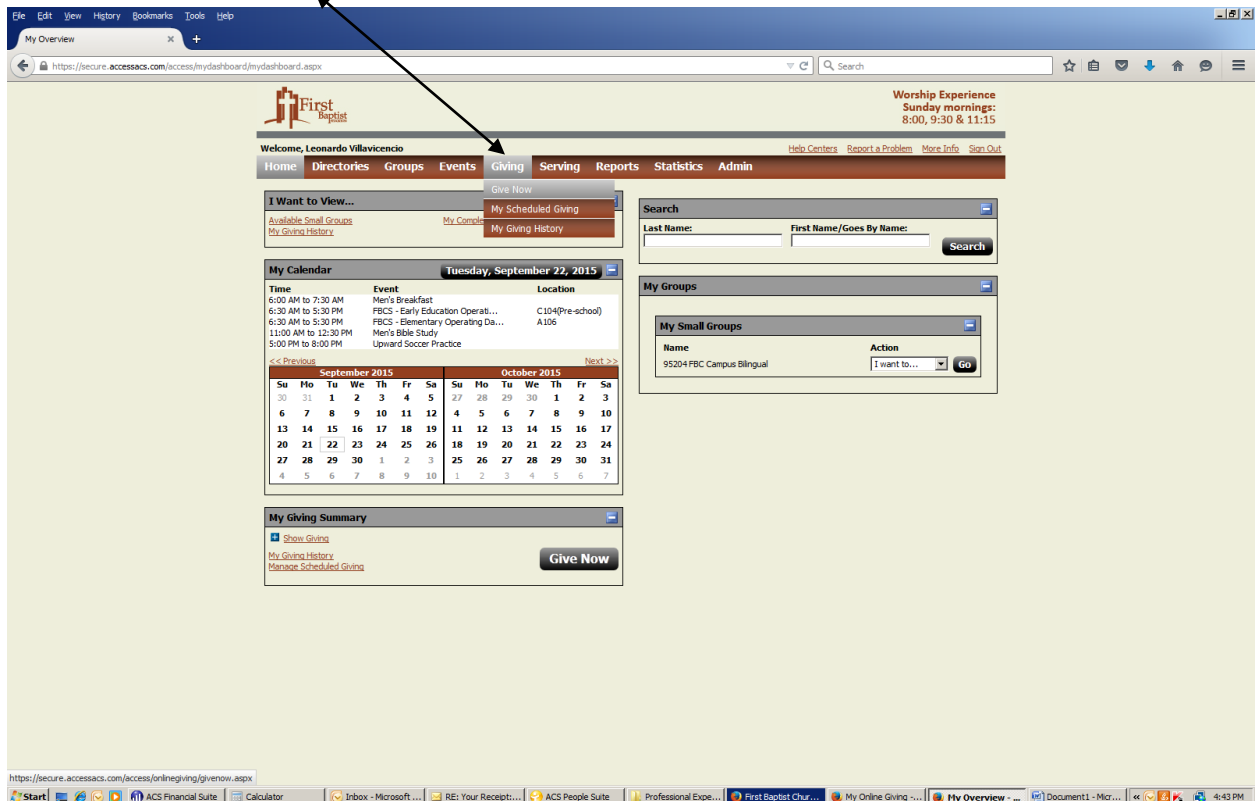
File Edit View History Bookmarks Tools Help

My Overview ×

https://secure.accessacs.com/access/mydashboard/mydashboard.aspx

Search

First Baptist

Worship Experience
Sunday mornings:
8:00, 9:30 & 11:15

Welcome, Leonardo Villavicencio

Help Centers Report a Problem More Info Sign Out

Home Directories Groups Events Giving Serving Reports Statistics Admin

Give Now
My Scheduled Giving
My Giving History

I Want to View...

Available Small Groups
My Giving History
My Comple

My Calendar

Tuesday, September 22, 2015

| Time | Event | Location |
|---|---|---|
| 6:00 AM to 7:30 AM | Men's Breakfast | |
| 6:30 AM to 5:30 PM | FBCS - Early Education Operati... | C104(Pre-school) |
| 6:30 AM to 5:30 PM | FBCS - Elementary Operating Da... | A106 |
| 11:00 AM to 12:30 PM | Men's Bible Study | |
| 5:00 PM to 8:00 PM | Upward Soccer Practice | |

<< Previous
Next >>

September 2015

| Su | Mo | Tu | We | Th | Fr | Sa |
|---|---|---|---|---|---|---|
| 30 | 31 | 1 | 2 | 3 | 4 | 5 |
| 6 | 7 | 8 | 9 | 10 | 11 | 12 |
| 13 | 14 | 15 | 16 | 17 | 18 | 19 |
| 20 | 21 | 22 | 23 | 24 | 25 | 26 |
| 27 | 28 | 29 | 30 | 1 | 2 | 3 |
| 4 | 5 | 6 | 7 | 8 | 9 | 10 |

October 2015

| Su | Mo | Tu | We | Th | Fr | Sa |
|---|---|---|---|---|---|---|
| 27 | 28 | 29 | 30 | 1 | 2 | 3 |
| 4 | 5 | 6 | 7 | 8 | 9 | 10 |
| 11 | 12 | 13 | 14 | 15 | 16 | 17 |
| 18 | 19 | 20 | 21 | 22 | 23 | 24 |
| 25 | 26 | 27 | 28 | 29 | 30 | 31 |
| 1 | 2 | 3 | 4 | 5 | 6 | 7 |

My Giving Summary

Show Giving
My Giving History
Manage Scheduled Giving

Give Now

Search

Last Name:
First Name/Goes By Name:
Search

My Groups

My Small Groups

| Name | Action |
|---|---|
| 95204 FBC Campus Bilingual | I want to... Go |

https://secure.accessacs.com/access/onlinegiving/givenow.aspx

Start ACS Financial Suite Calculator Inbox - Microsoft ... RE: Your Receipt:... ACS People Suite Professional Expe... First Baptist Chur... My Online Giving -... My Overview - ... Document1 - Micr... 4:43 PM